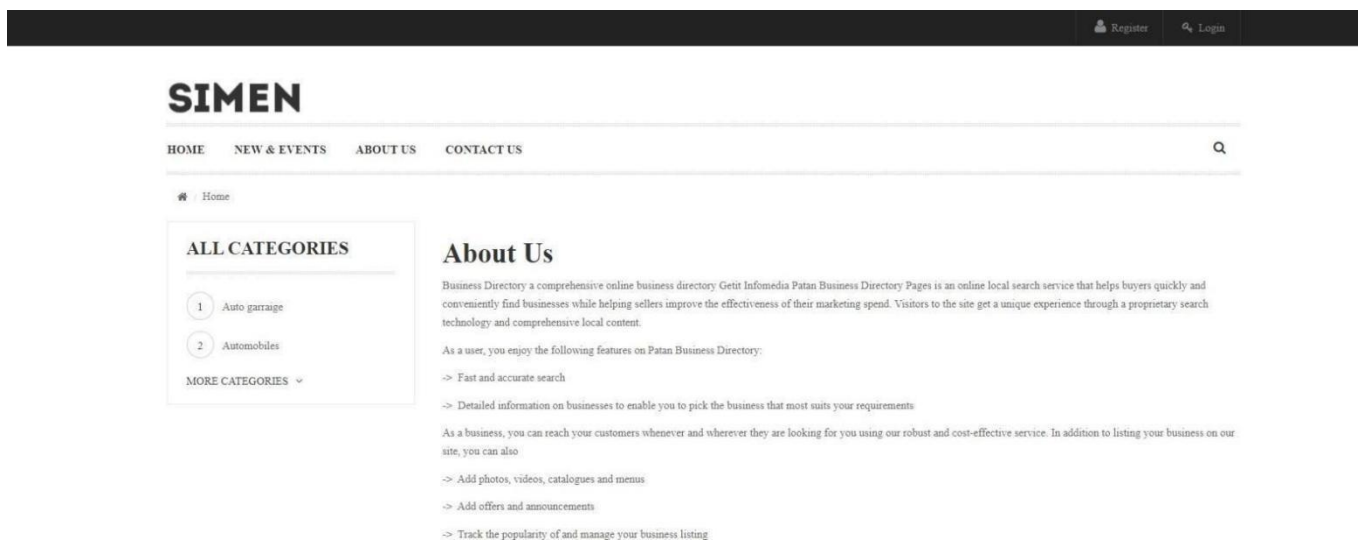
Register Login

SIMEN

HOME NEW & EVENTS ABOUT US CONTACT US

Home

ALL CATEGORIES

1 Auto garraige

2 Automobiles

MORE CATEGORIES

About Us

Business Directory a comprehensive online business directory Getit Infomedia Patan Business Directory Pages is an online local search service that helps buyers quickly and conveniently find businesses while helping sellers improve the effectiveness of their marketing spend. Visitors to the site get a unique experience through a proprietary search technology and comprehensive local content.

As a user, you enjoy the following features on Patan Business Directory:

-> Fast and accurate search

-> Detailed information on businesses to enable you to pick the business that most suits your requirements

As a business, you can reach your customers whenever and wherever they are looking for you using our robust and cost-effective service. In addition to listing your business on our site, you can also

-> Add photos, videos, catalogues and menus

-> Add offers and announcements

-> Track the popularity of and manage your business listing